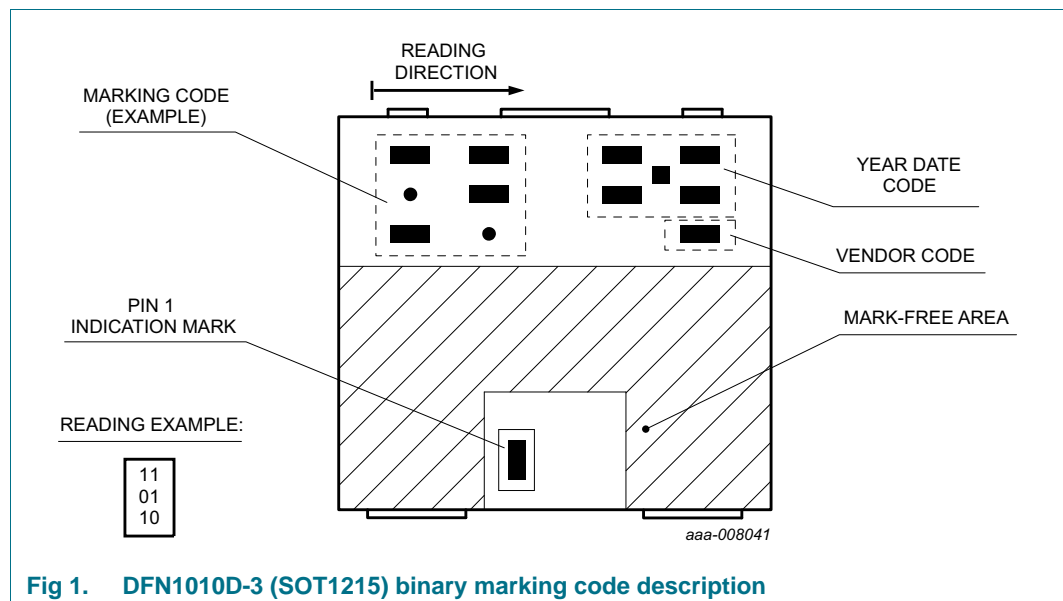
READING DIRECTION

MARKING CODE (EXAMPLE)

YEAR DATE CODE

VENDOR CODE

PIN 1 INDICATION MARK

MARK-FREE AREA

READING EXAMPLE:

11
01
10

aaa-008041

Fig 1. DFN1010D-3 (SOT1215) binary marking code description